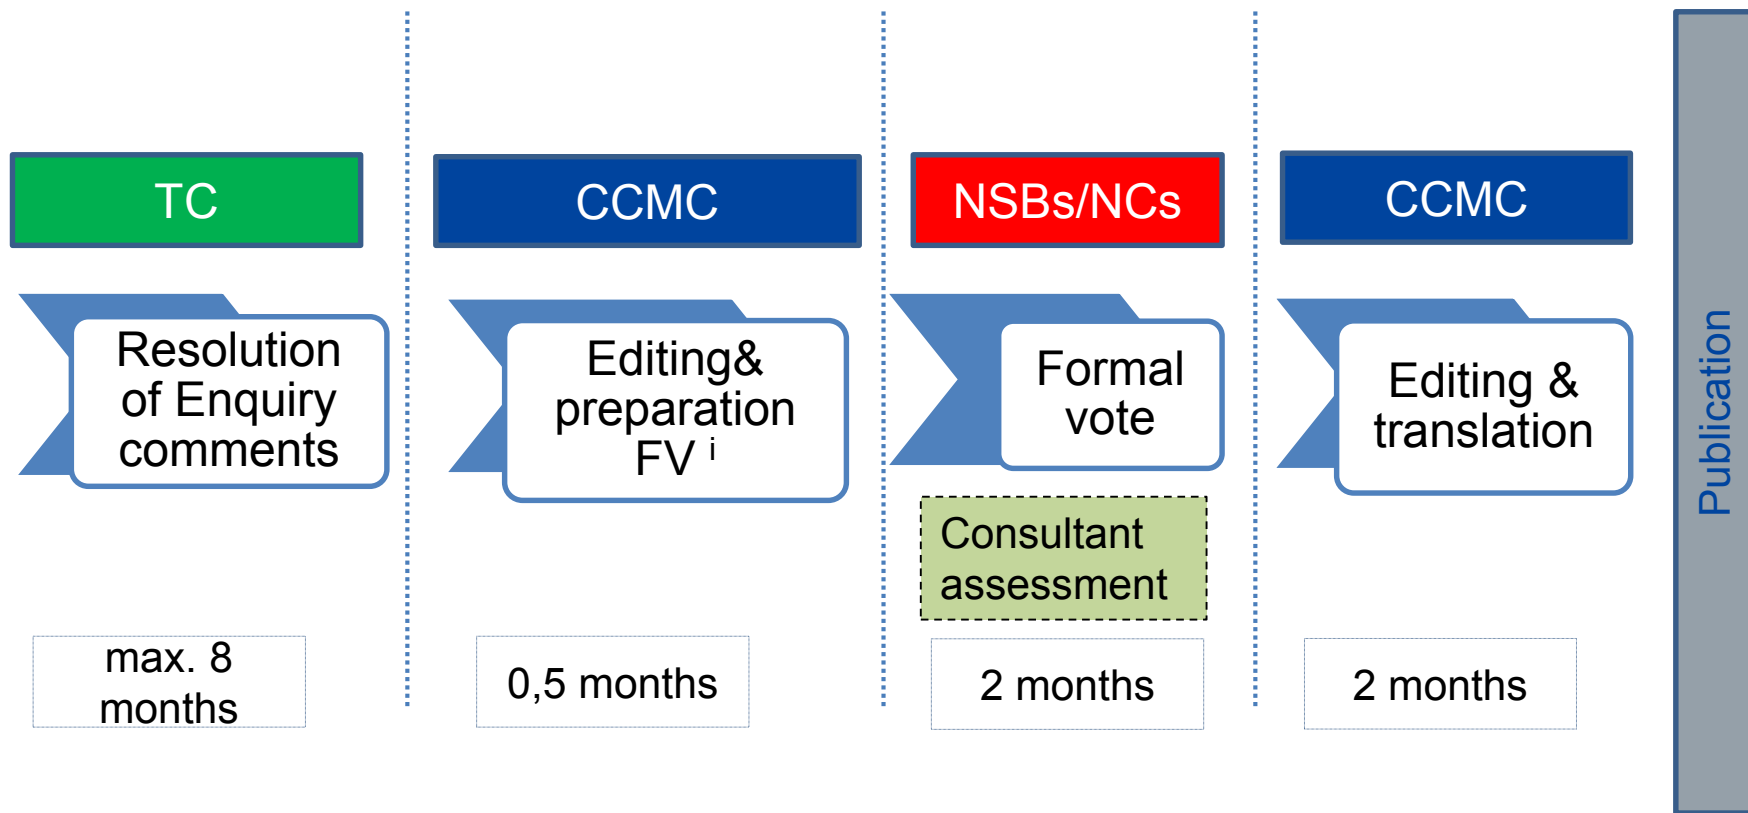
TC

Resolution of Enquiry comments

max. 8 months

CCMC

Editing& preparation FV $^{i}$

0,5 months

NSBs/NCs

Formal vote

Consultant assessment

2 months

CCMC

Editing & translation

2 months

Publication